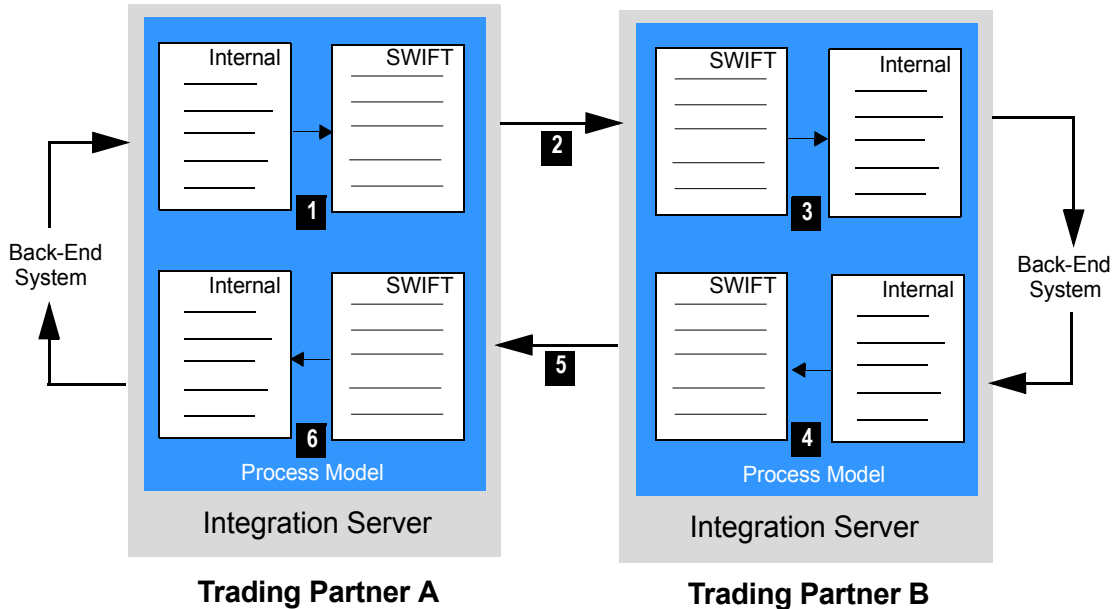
Back-End System

Internal

SWIFT

1

Internal

SWIFT

6

Process Model

Integration Server

Trading Partner A

2

5

SWIFT

Internal

3

SWIFT

Internal

4

Process Model

Integration Server

Trading Partner B

Back-End System